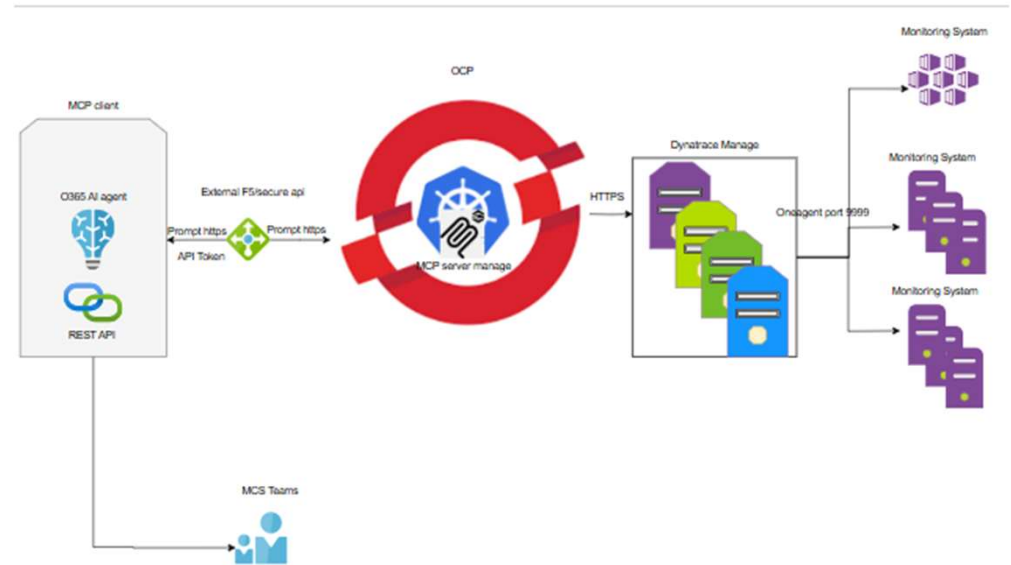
MCP client

O365 AI agent

REST API

External F5/secure api

Prompt https

Prompt https

API Token

OCP

MCP server manage

HTTPS

Dynatrace Manage

Oneagent port 9999

Monitoring System

Monitoring System

Monitoring System

MCS Teams